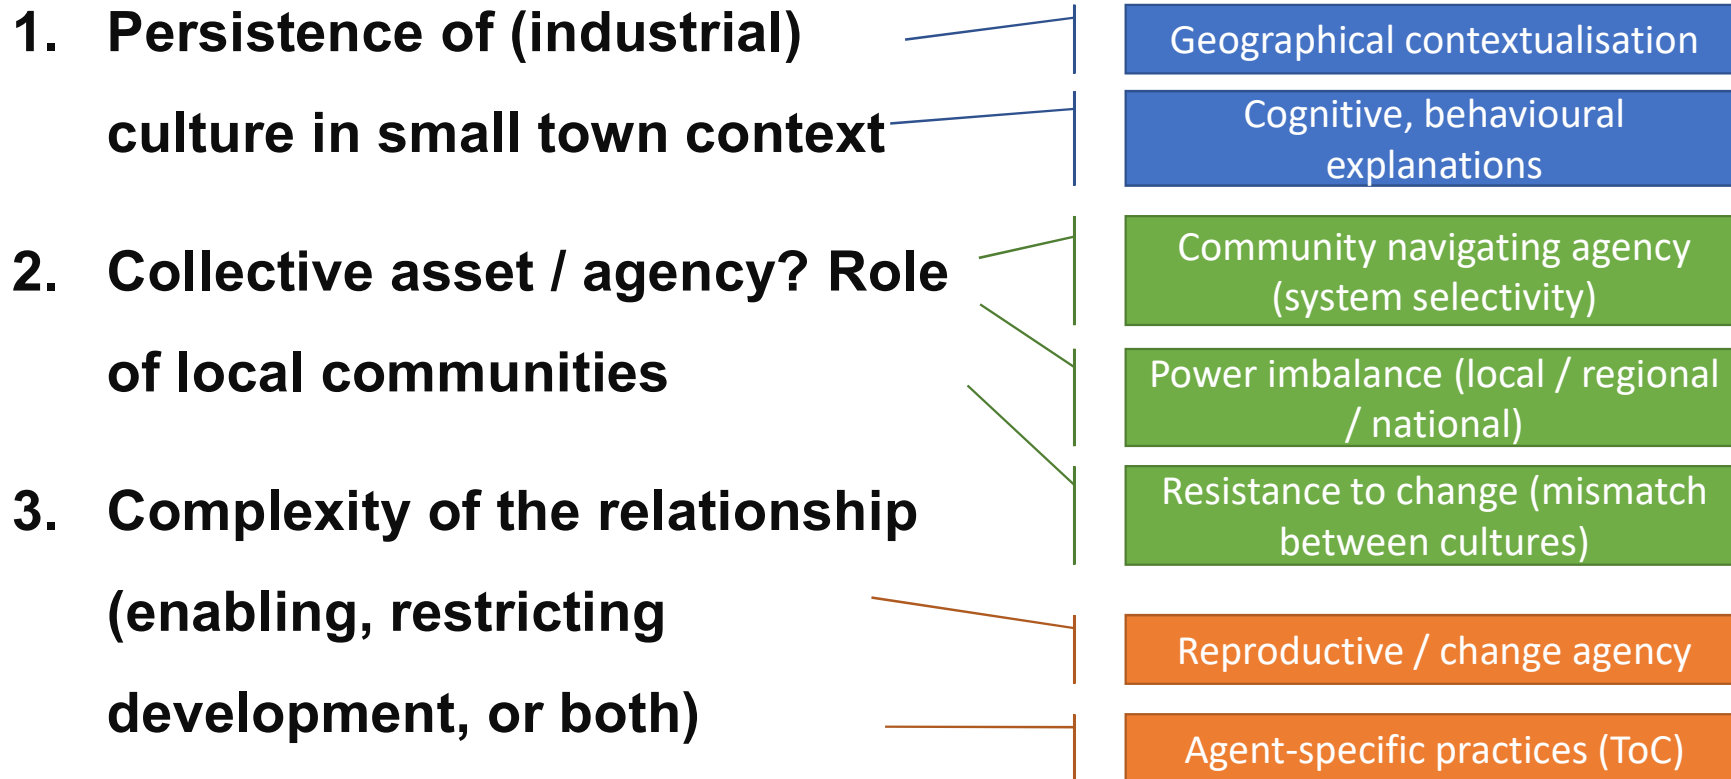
1. Persistence of (industrial) culture in small town context

2. Collective asset / agency? Role of local communities

3. Complexity of the relationship (enabling, restricting development, or both)

Geographical contextualisation

Cognitive, behavioural explanations

Community navigating agency (system selectivity)

Power imbalance (local / regional / national)

Resistance to change (mismatch between cultures)

Reproductive / change agency

Agent-specific practices (ToC)